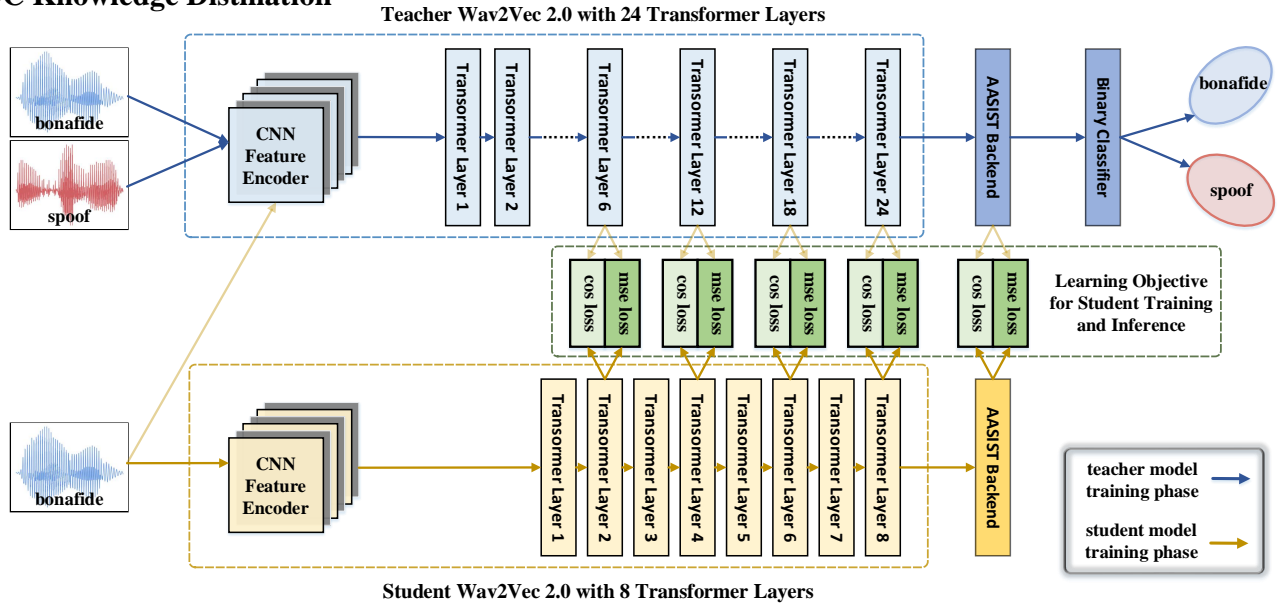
C Knowledge Distillation

Teacher Wav2Vec 2.0 with 24 Transformer Layers

bonafide

spoof

CNN Feature Encoder

Transormer Layer 1

Transormer Layer 2

Transormer Layer 6

Transormer Layer 12

Transormer Layer 18

Transormer Layer 24

AASIST Backend

Binary Classifier

bonafide

spoof

cos loss | mse loss

cos loss | mse loss

cos loss | mse loss

cos loss | mse loss

cos loss | mse loss

Learning Objective for Student Training and Inference

bonafide

CNN Feature Encoder

Transormer Layer 1

Transormer Layer 2

Transormer Layer 3

Transormer Layer 4

Transormer Layer 5

Transormer Layer 6

Transormer Layer 7

Transormer Layer 8

AASIST Backend

teacher model training phase

student model training phase

Student Wav2Vec 2.0 with 8 Transformer Layers